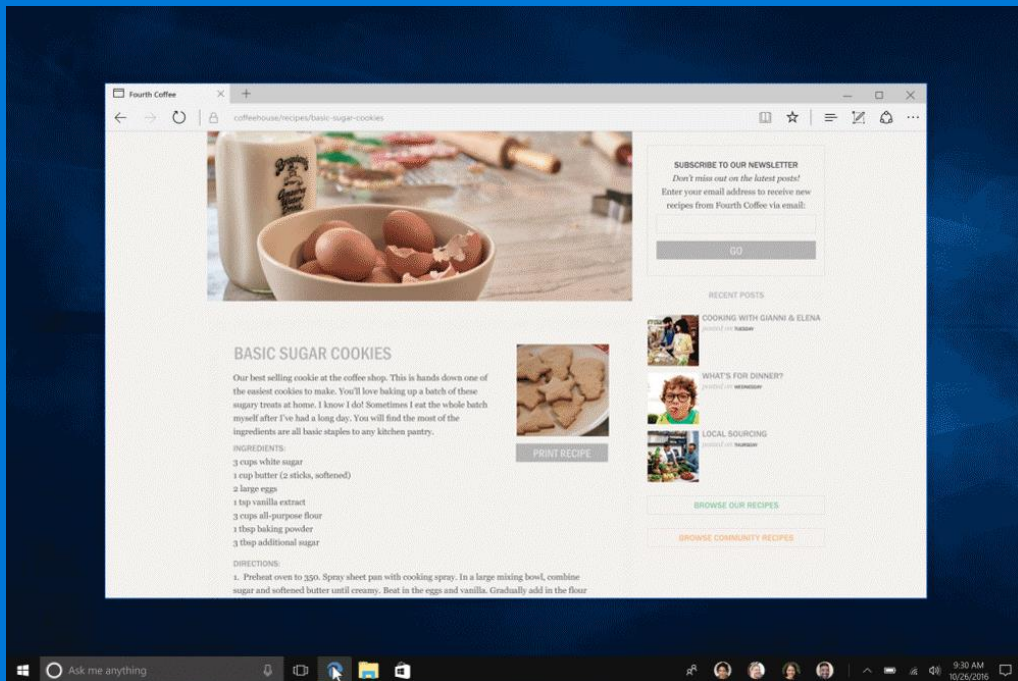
Fourth Coffee

coffeehouse/recipes/basic-sugar-cookies

SUBSCRIBE TO OUR NEWSLETTER

Don't miss out on the latest posts! Enter your email address to receive new recipes from Fourth Coffee via email:

GO

RECENT POSTS

COOKING WITH GIANNI & ELENA
posted on TUESDAY

WHAT'S FOR DINNER?
posted on WEDNESDAY

LOCAL SOURCING
posted on THURSDAY

BROWSE OUR RECIPES

BROWSE COMMUNITY RECIPES

BASIC SUGAR COOKIES

Our best selling cookie at the coffee shop. This is hands down one of the easiest cookies to make. You'll love baking up a batch of these sugary treats at home. I know I do! Sometimes I eat the whole batch myself after I've had a long day. You will find the most of the ingredients are all basic staples to any kitchen pantry.

PRINT RECIPE

INGREDIENTS:
3 cups white sugar
1 cup butter (2 sticks, softened)
2 large eggs
1 tsp vanilla extract
3 cups all-purpose flour
1 tbsp baking powder
3 tbsp additional sugar

DIRECTIONS:
1. Preheat oven to 350. Spray sheet pan with cooking spray. In a large mixing bowl, combine sugar and softened butter until creamy. Beat in the eggs and vanilla. Gradually add in the flour

Ask me anything

9:30 AM
10/26/2016